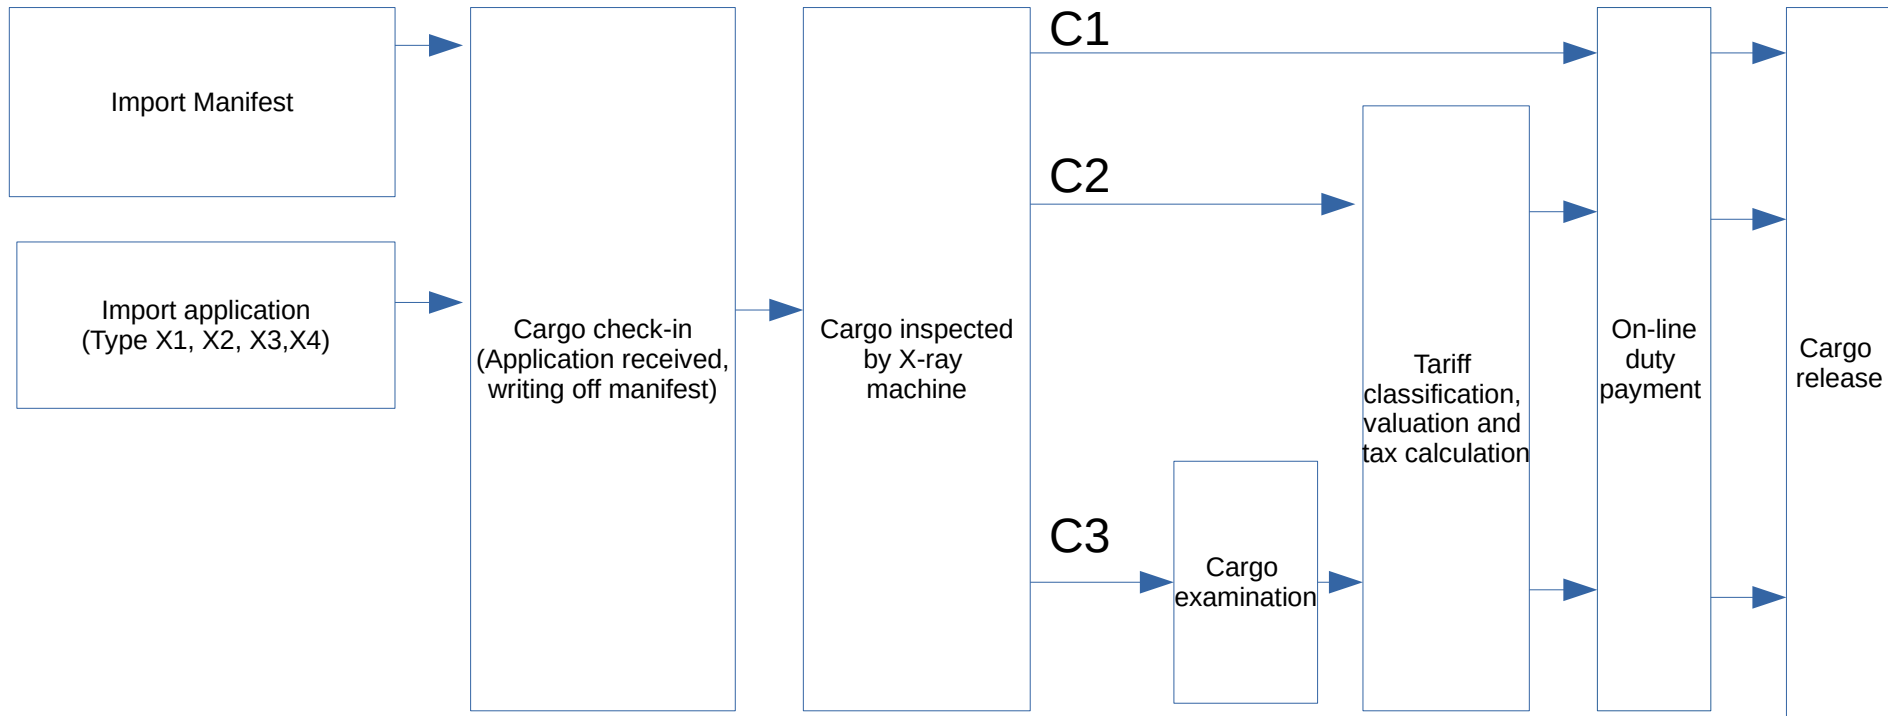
Import Manifest

Import application (Type X1, X2, X3,X4)

Cargo check-in (Application received, writing off manifest)

Cargo inspected by X-ray machine

C1

C2

C3

Cargo examination

Tariff classification, valuation and tax calculation

On-line duty payment

Cargo release